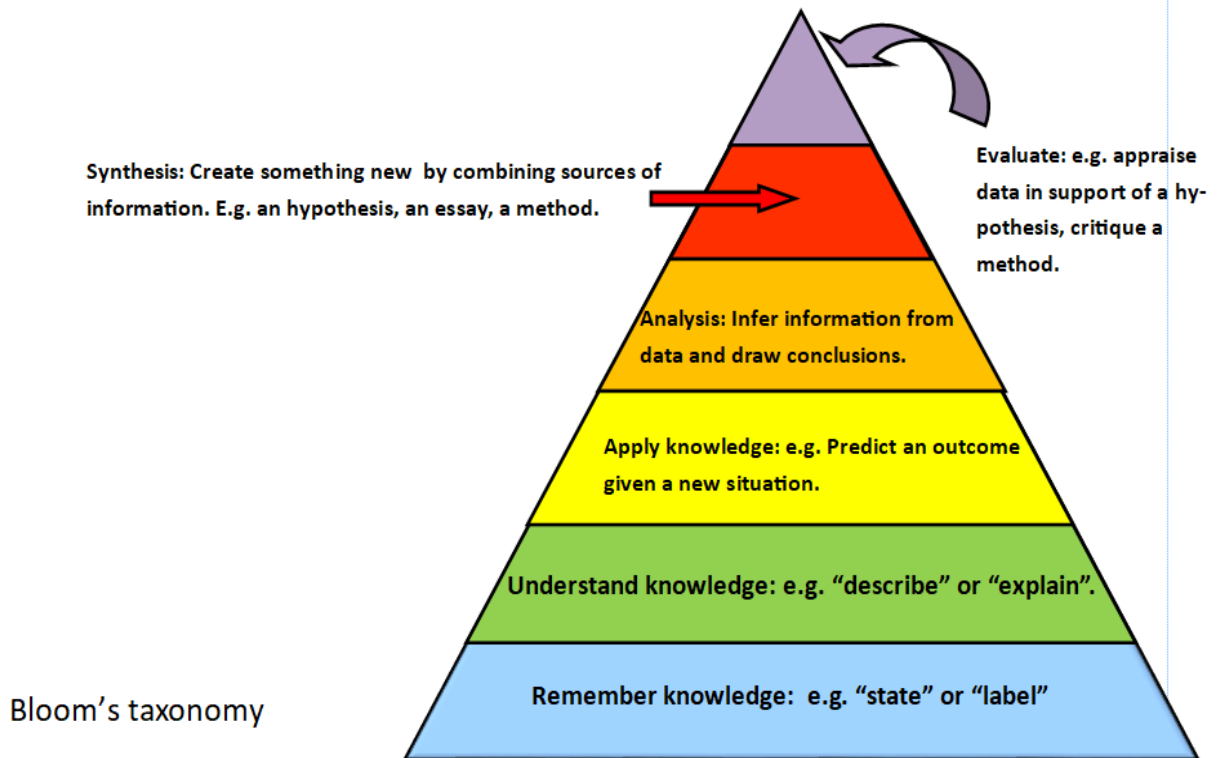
Synthesis: Create something new by combining sources of information. E.g. an hypothesis, an essay, a method.

Evaluate: e.g. appraise data in support of a hypothesis, critique a method.

Analysis: Infer information from data and draw conclusions.

Apply knowledge: e.g. Predict an outcome given a new situation.

Understand knowledge: e.g. “describe” or “explain”.

Remember knowledge: e.g. “state” or “label”

Bloom’s taxonomy